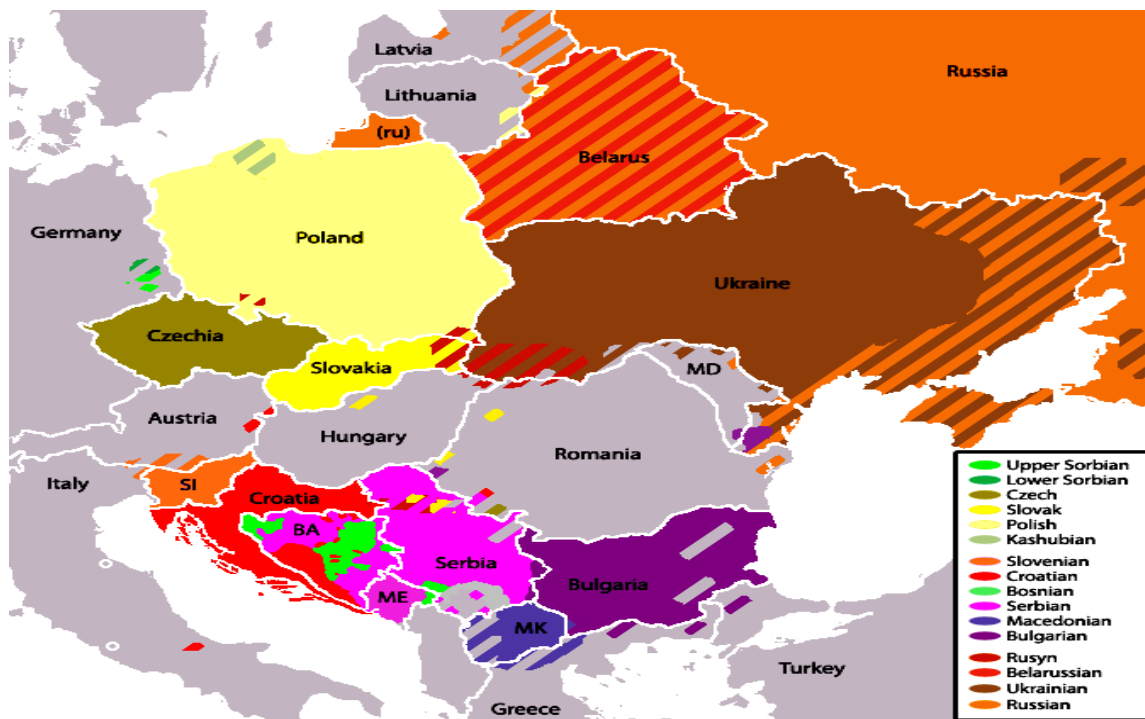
Latvia
Russia
Lithuania
(ru)
Belarus
Germany
Poland
Ukraine
Czechia
Slovakia
MD
Austria
Hungary
Romania
Italy
SI
Croatia
BA
Serbia
Bulgaria
ME
MK
Turkey
Greece

Upper Sorbian
Lower Sorbian
Czech
Slovak
Polish
Kashubian
Slovenian
Croatian
Bosnian
Serbian
Macedonian
Bulgarian
Rusyn
Belarussian
Ukrainian
Russian